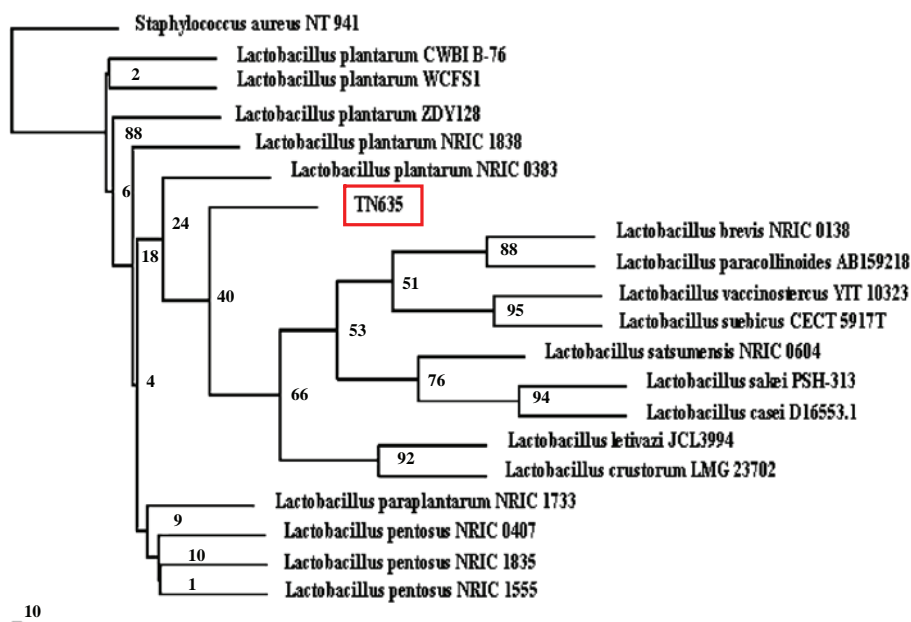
Staphylococcus aureus NT 941
Lactobacillus plantarum CWBI B-76
2
Lactobacillus plantarum WCFS1
Lactobacillus plantarum ZDY128
88
Lactobacillus plantarum NRIC 1838
Lactobacillus plantarum NRIC 0383
6
TN635
24
Lactobacillus brevis NRIC 0138
18
88
Lactobacillus paracollinoides AB159218
40
51
Lactobacillus vaccinostercus YIT 10323
95
Lactobacillus suebicus CECT 5917T
53
Lactobacillus satsumensis NRIC 0604
4
76
Lactobacillus salæi PSH-313
66
94
Lactobacillus casei D16553.1
Lactobacillus letivazi JCL3994
92
Lactobacillus crustorum LMG 23702
Lactobacillus paraplantarum NRIC 1733
9
Lactobacillus pentosus NRIC 0407
10
Lactobacillus pentosus NRIC 1835
1
Lactobacillus pentosus NRIC 1555
10